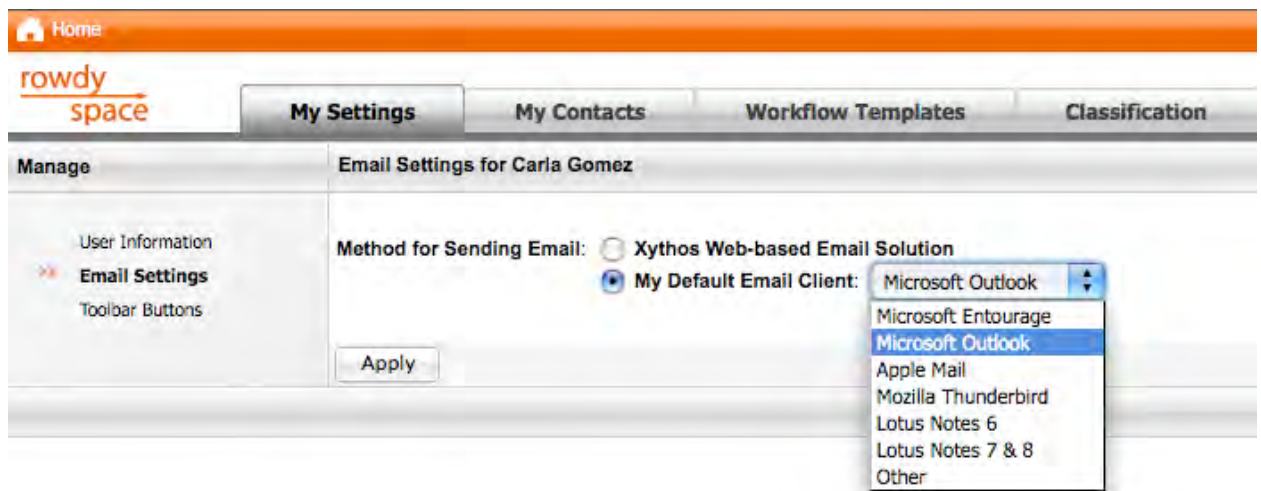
Home

rowdy space

My Settings | My Contacts | Workflow Templates | Classification

Manage

Email Settings for Carla Gomez

User Information
Email Settings
Toolbar Buttons

Method for Sending Email: Xythos Web-based Email Solution
My Default Email Client: Microsoft Outlook

Microsoft Entourage
Microsoft Outlook
Apple Mail
Mozilla Thunderbird
Lotus Notes 6
Lotus Notes 7 & 8
Other

Apply